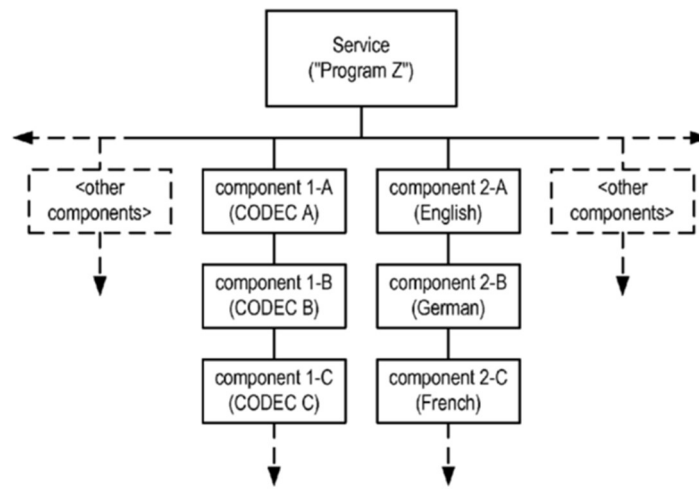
Service
("Program Z")

<other components>

component 1-A
(CODEC A)

component 1-B
(CODEC B)

component 1-C
(CODEC C)

component 2-A
(English)

component 2-B
(German)

component 2-C
(French)

<other components>